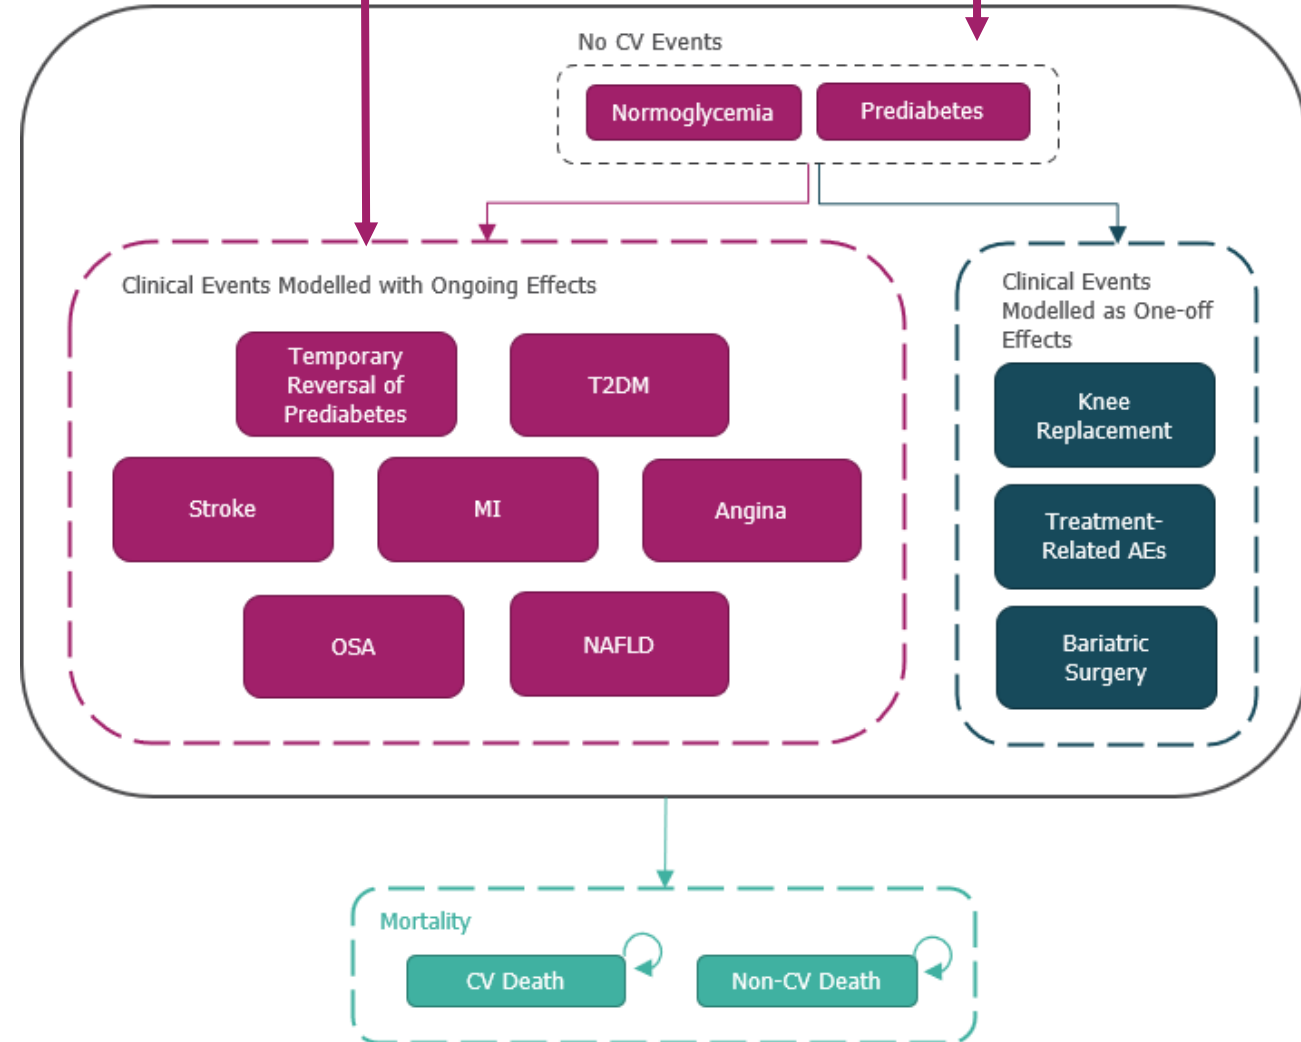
No CV Events

Normoglycemia

Prediabetes

Clinical Events Modelled with Ongoing Effects

Temporary Reversal of Prediabetes

T2DM

Stroke

MI

Angina

OSA

NAFLD

Clinical Events Modelled as One-off Effects

Knee Replacement

Treatment-Related AEs

Bariatric Surgery

Mortality

CV Death

Non-CV Death